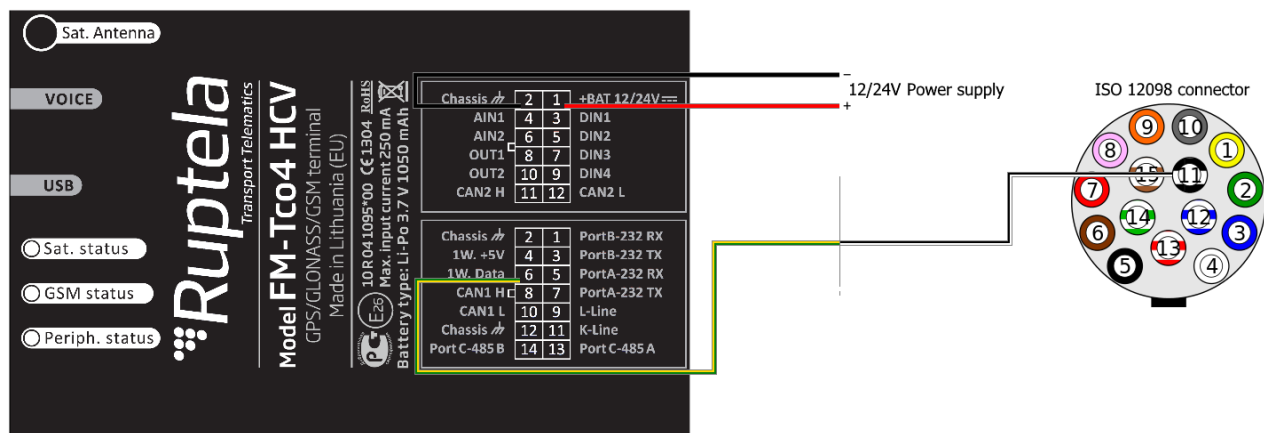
Sat. Antenna

VOICE

USB

Sat. status

GSM status

Periph. status

Ruptela
Transport Telematics

Model FM-Tco4 HCV
GPS/GLONASS/GSM terminal
Made in Lithuania (EU)

10 R 04 1095*00 CE 1304 RoHS
Max. input current 250 mA
Battery type: Li-Po 3.7 V 1050 mAh

E26

| Chassis | 2 | 1 | +BAT 12/24V |
|---|---|---|---|
| AIN1 | 4 | 3 | DIN1 |
| AIN2 | 6 | 5 | DIN2 |
| OUT1 | 8 | 7 | DIN3 |
| OUT2 | 10 | 9 | DIN4 |
| CAN2 H | 11 | 12 | CAN2 L |

| Chassis | 2 | 1 | PortB-232 RX |
|---|---|---|---|
| 1W. +5V | 4 | 3 | PortB-232 TX |
| 1W. Data | 6 | 5 | PortA-232 RX |
| CAN1 H | 8 | 7 | PortA-232 TX |
| CAN1 L | 10 | 9 | L-Line |
| Chassis | 12 | 11 | K-Line |
| Port C-485 B | 14 | 13 | Port C-485 A |

–
12/24V Power supply
+

ISO 12098 connector

9 10 8 1 15 11 7 2 14 12 6 3 13 5 4